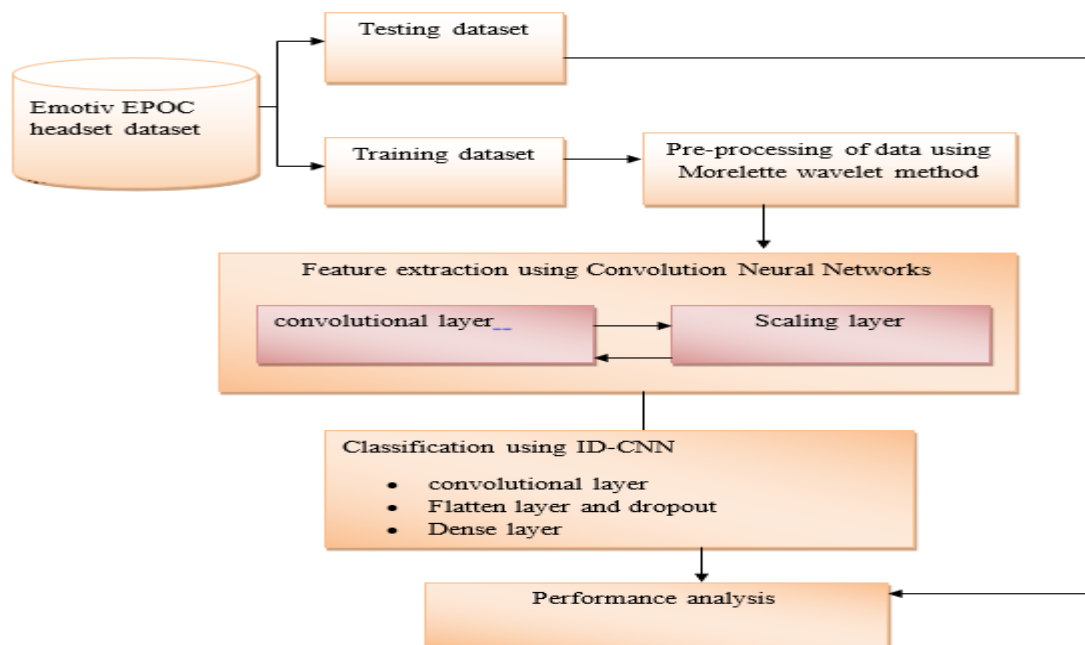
Emotiv EPOC headset dataset

Testing dataset

Training dataset

Pre-processing of data using Morelette wavelet method

Feature extraction using Convolution Neural Networks

convolutional layer

Scaling layer

Classification using ID-CNN

- convolutional layer
- Flatten layer and dropout
- Dense layer

Performance analysis